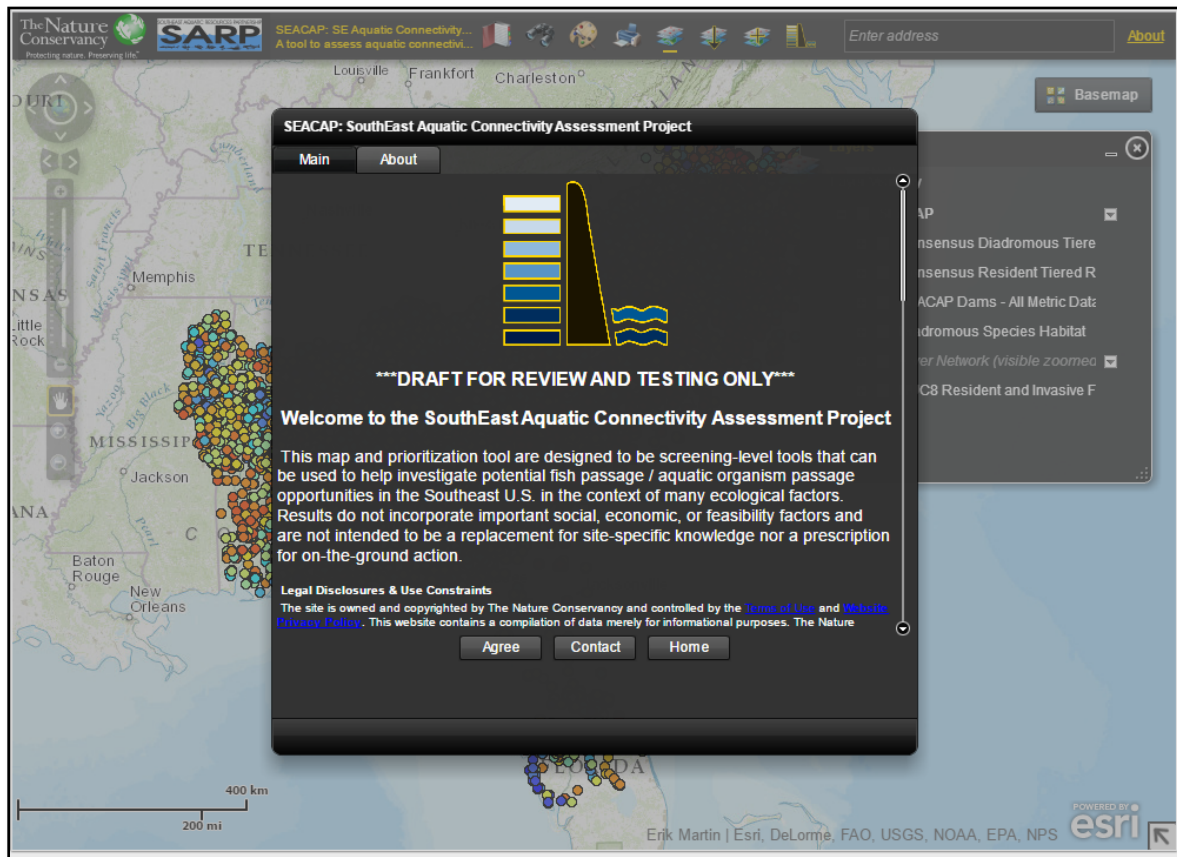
The Nature Conservancy
Protecting nature. Preserving life.

SOUTHEAST AQUATIC RESOURCES PARTNERSHIP
SARP

SEACAP: SE Aquatic Connectivity...
A tool to assess aquatic connectivi...

Enter address

About

Basemap

Louisville Frankfort Charleston

Memphis

Little Rock

MISSISSIPPI

Jackson

Baton Rouge

New Orleans

SEACAP: SouthEast Aquatic Connectivity Assessment Project

Main
About

***DRAFT FOR REVIEW AND TESTING ONLY***

Welcome to the SouthEast Aquatic Connectivity Assessment Project

This map and prioritization tool are designed to be screening-level tools that can be used to help investigate potential fish passage / aquatic organism passage opportunities in the Southeast U.S. in the context of many ecological factors. Results do not incorporate important social, economic, or feasibility factors and are not intended to be a replacement for site-specific knowledge nor a prescription for on-the-ground action.

Legal Disclosures & Use Constraints

The site is owned and copyrighted by The Nature Conservancy and controlled by the Terms of Use and Website Privacy Policy. This website contains a compilation of data merely for informational purposes. The Nature

Agree
Contact
Home

AP
nsensus Diadromous Tiere
nsensus Resident Tiered R
ACAP Dams - All Metric Data
dromous Species Habitat
er Network (visible zoomed
C8 Resident and Invasive F

400 km
200 mi

Erik Martin | Esri, DeLorme, FAO, USGS, NOAA, EPA, NPS

POWERED BY
esri